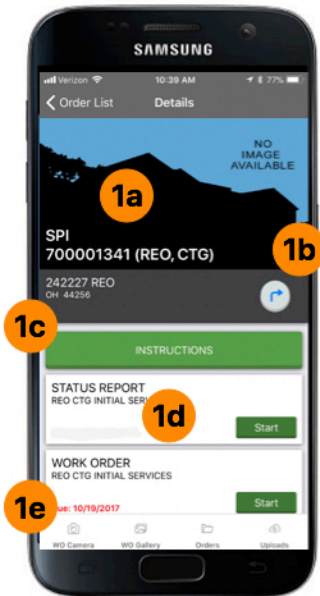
SAMSUNG

Verizon 10:39 AM 77%

< Order List Details

NO IMAGE AVAILABLE

1a

SPI
700001341 (REO, CTG)

1b

242227 REO
OH 44256

1c

INSTRUCTIONS

STATUS REPORT
REO CTG INITIAL SERV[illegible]

1d

Start

WORK ORDER
REO CTG INITIAL SERVICES

1e

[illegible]ue: 10/19/2017

Start

WO Camera WO Gallery Orders Uploads